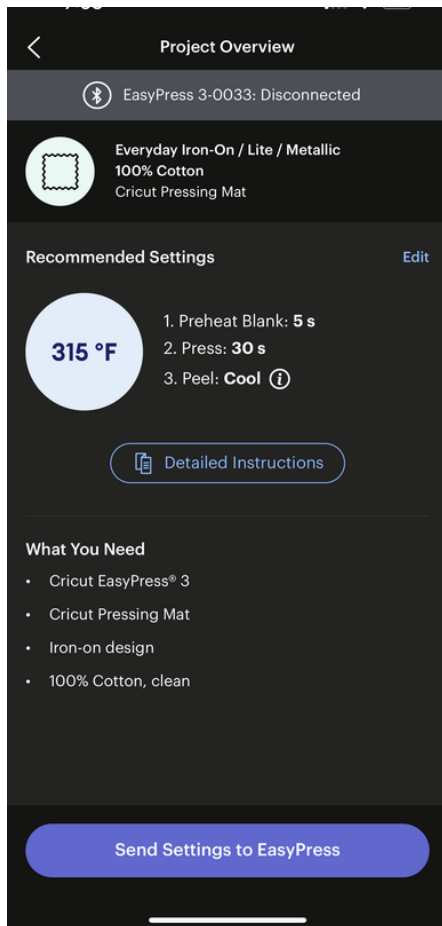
Project Overview

EasyPress 3-0033: Disconnected

Everyday Iron-On / Lite / Metallic
100% Cotton
Cricut Pressing Mat

Recommended Settings

Edit

315 °F

1. Preheat Blank: 5 s
2. Press: 30 s
3. Peel: Cool

Detailed Instructions

What You Need

- Cricut EasyPress® 3
- Cricut Pressing Mat
- Iron-on design
- 100% Cotton, clean

Send Settings to EasyPress